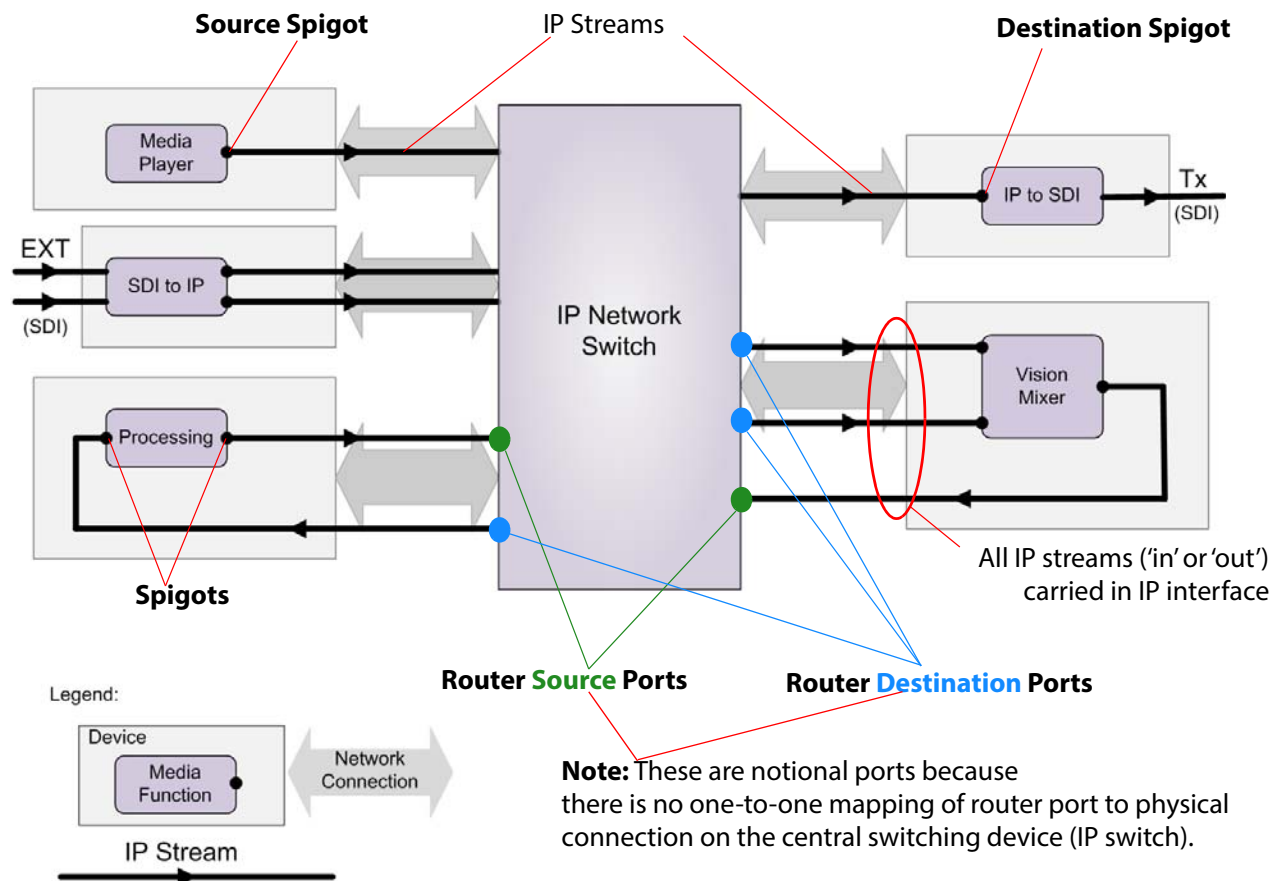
Source Spigot

IP Streams

Destination Spigot

Media Player

IP to SDI

Tx (SDI)

EXT

SDI to IP

(SDI)

IP Network Switch

Vision Mixer

Processing

All IP streams ('in' or 'out') carried in IP interface

Spigots

Router Source Ports

Router Destination Ports

Legend:

Device

Media Function

Network Connection

IP Stream

**Note:** These are notional ports because there is no one-to-one mapping of router port to physical connection on the central switching device (IP switch).